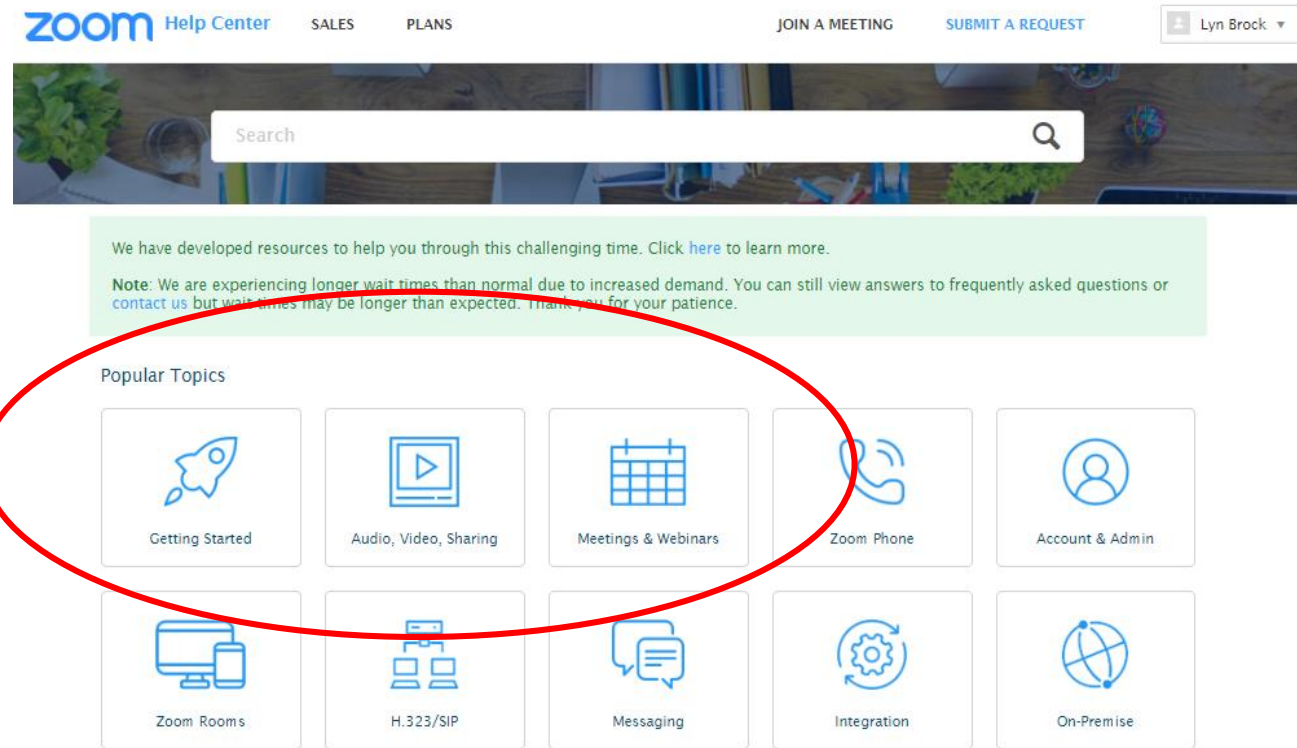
zoom Help Center SALES PLANS JOIN A MEETING SUBMIT A REQUEST Lyn Brock ▾

Search

We have developed resources to help you through this challenging time. Click here to learn more.

Note: We are experiencing longer wait times than normal due to increased demand. You can still view answers to frequently asked questions or contact us but wait times may be longer than expected. Thank you for your patience.

Popular Topics

Getting Started

Audio, Video, Sharing

Meetings & Webinars

Zoom Phone

Account & Admin

Zoom Rooms

H.323/SIP

Messaging

Integration

On-Premise